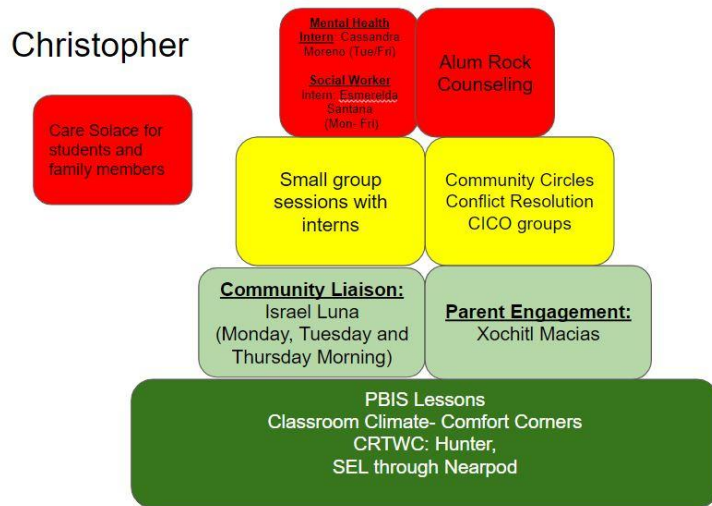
Christopher

Care Solace for students and family members

Mental Health Intern: Cassandra Moreno (Tue/Fri)

Social Worker Intern: Esmerelda Santana (Mon- Fri)

Alum Rock Counseling

Small group sessions with interns

Community Circles
Conflict Resolution
CICO groups

Community Liaison:
Israel Luna
(Monday, Tuesday and Thursday Morning)

Parent Engagement:
Xochitl Macias

PBIS Lessons
Classroom Climate- Comfort Corners
CRTWC: Hunter,
SEL through Nearpod